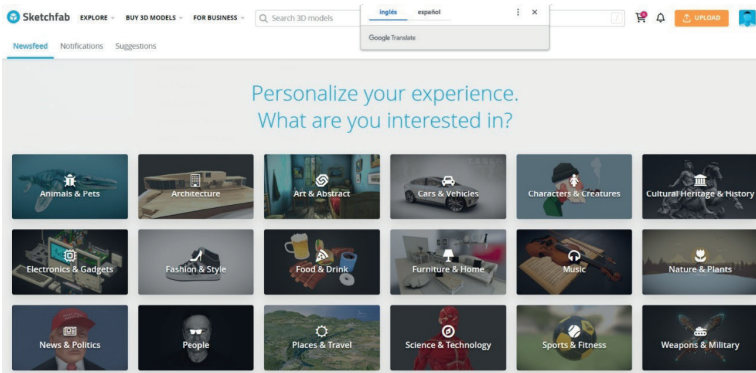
Sketchfab EXPLORE BUY 3D MODELS FOR BUSINESS Search 3D models

inglés español

Google Translate

UPLOAD

Newsfeed Notifications Suggestions

Personalize your experience.
What are you interested in?

Animals & Pets
Architecture
Art & Abstract
Cars & Vehicles
Characters & Creatures
Cultural Heritage & History
Electronics & Gadgets
Fashion & Style
Food & Drink
Furniture & Home
Music
Nature & Plants
News & Politics
People
Places & Travel
Science & Technology
Sports & Fitness
Weapons & Military